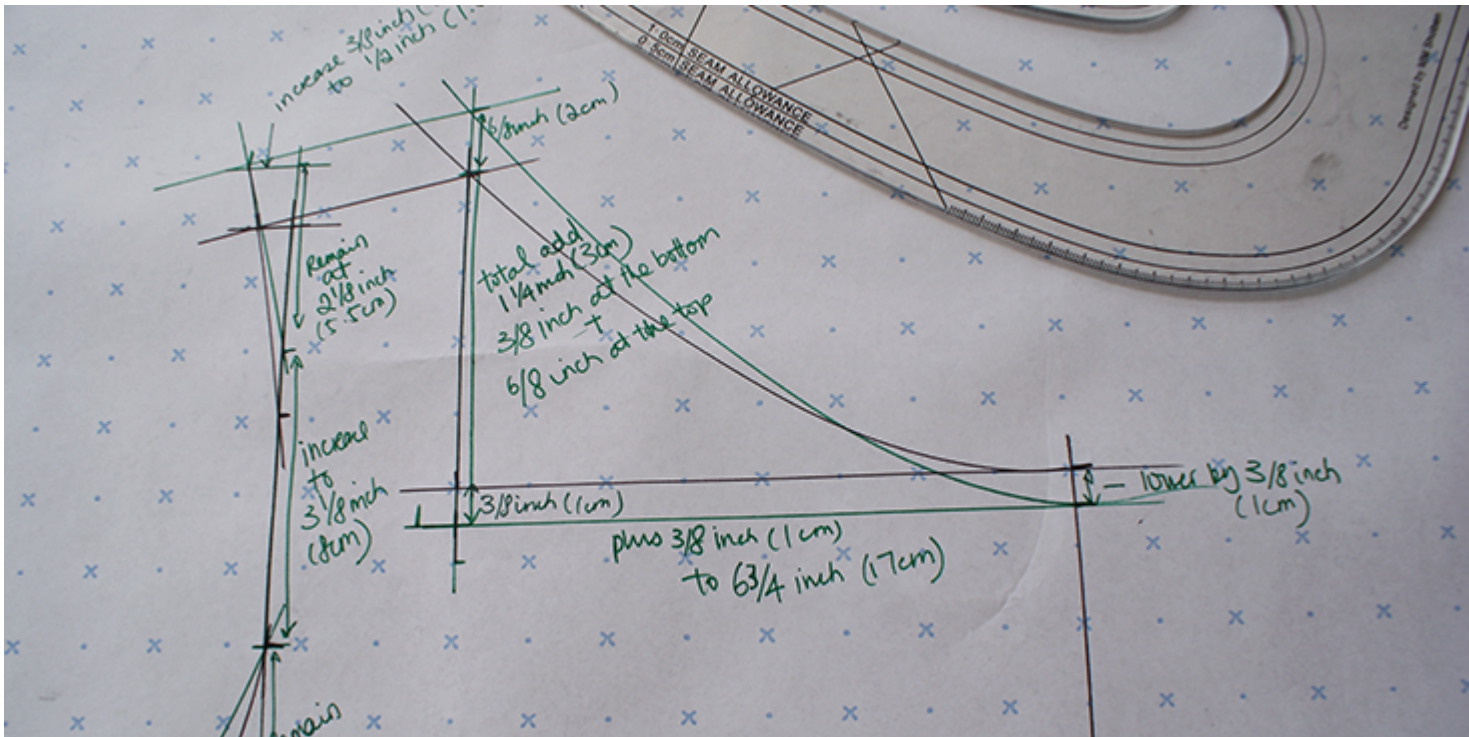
increase 3/8 inch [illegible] to 1/2 inch (1.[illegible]

1.0cm SEAM ALLOWANCE
0.5cm SEAM ALLOWANCE

Designed by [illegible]

6/8 inch (2cm)

Remain at 2 1/8 inch (5.5cm)

total add 1 1/4 inch (3cm)
3/8 inch at the bottom
+
6/8 inch at the top

increase to 3 1/8 inch (8cm)

3/8 inch (1cm)

lower by 3/8 inch (1cm)

plus 3/8 inch (1cm)
to 6 3/4 inch (17cm)

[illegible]ain